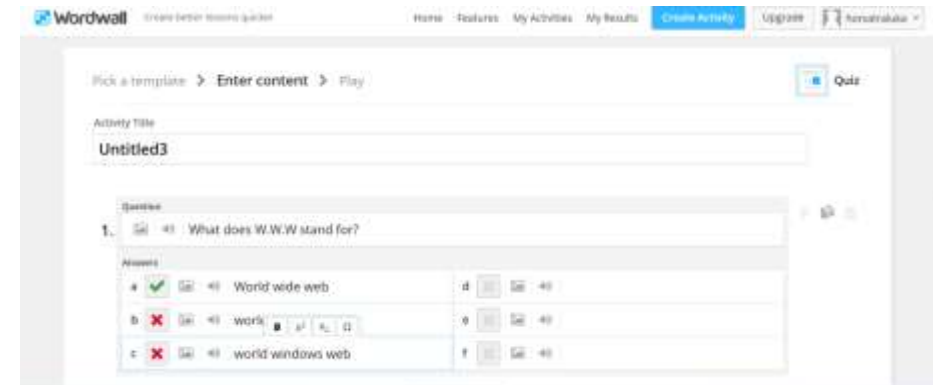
Wordwall Create better lessons quicker

Home Features My Activities My Results Create Activity Upgrade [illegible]

Pick a template > Enter content > Play

Quiz

Activity Title

Untitled3

Question

1. What does W.W.W stand for?

Answers

a World wide web

b work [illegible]

c world windows web

d

e

f